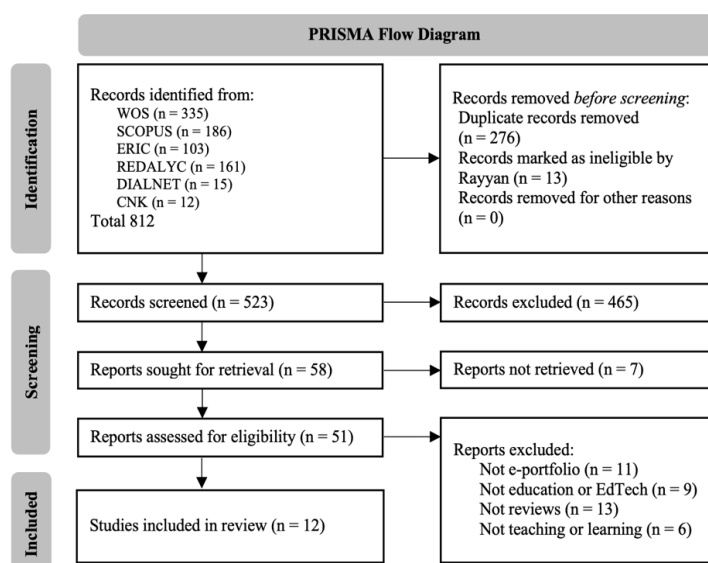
PRISMA Flow Diagram

Identification

Records identified from:
WOS (n = 335)
SCOPUS (n = 186)
ERIC (n = 103)
REDALYC (n = 161)
DIALNET (n = 15)
CNK (n = 12)
Total 812

Records removed *before screening*:
Duplicate records removed (n = 276)
Records marked as ineligible by Rayyan (n = 13)
Records removed for other reasons (n = 0)

Screening

Records screened (n = 523)

Records excluded (n = 465)

Reports sought for retrieval (n = 58)

Reports not retrieved (n = 7)

Reports assessed for eligibility (n = 51)

Reports excluded:
Not e-portfolio (n = 11)
Not education or EdTech (n = 9)
Not reviews (n = 13)
Not teaching or learning (n = 6)

Included

Studies included in review (n = 12)